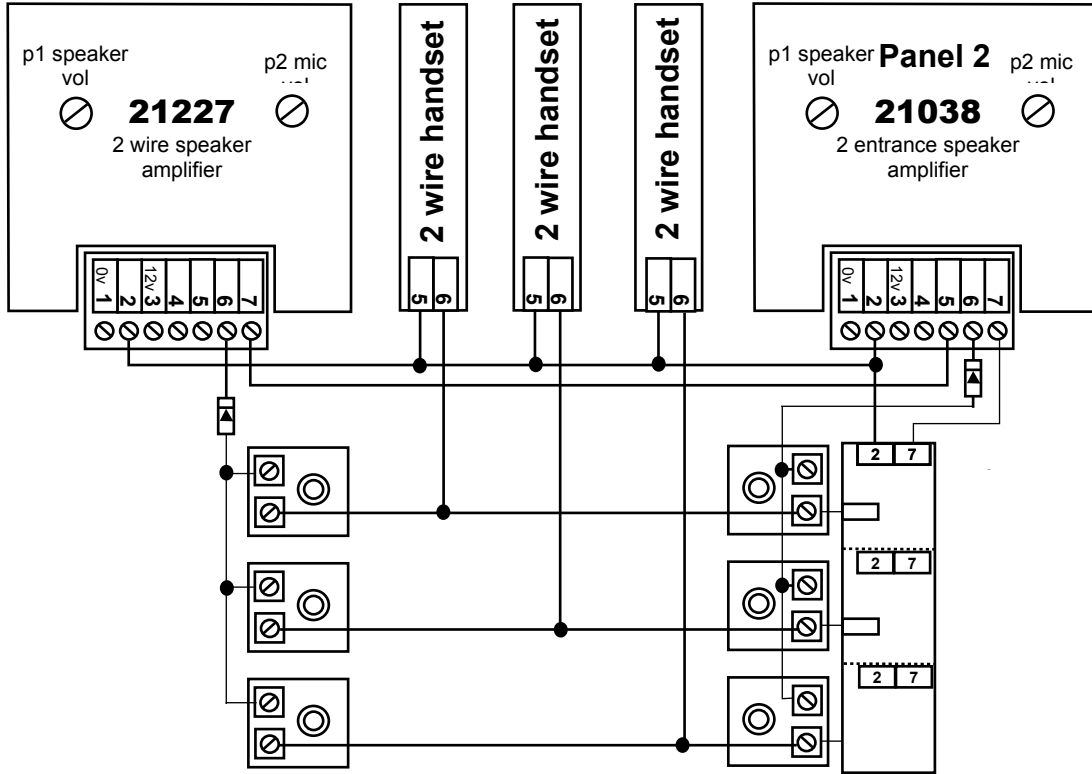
p1 speaker vol

p2 mic vol

21227

2 wire speaker amplifier

0v 1 | 2 | 12v 3 | 4 | 5 | 6 | 7

2 wire handset

5 6

2 wire handset

5 6

2 wire handset

5 6

p1 speaker vol

Panel 2

p2 mic vol

21038

2 entrance speaker amplifier

0v 1 | 2 | 12v 3 | 4 | 5 | 6 | 7

2 7

2 7

2 7